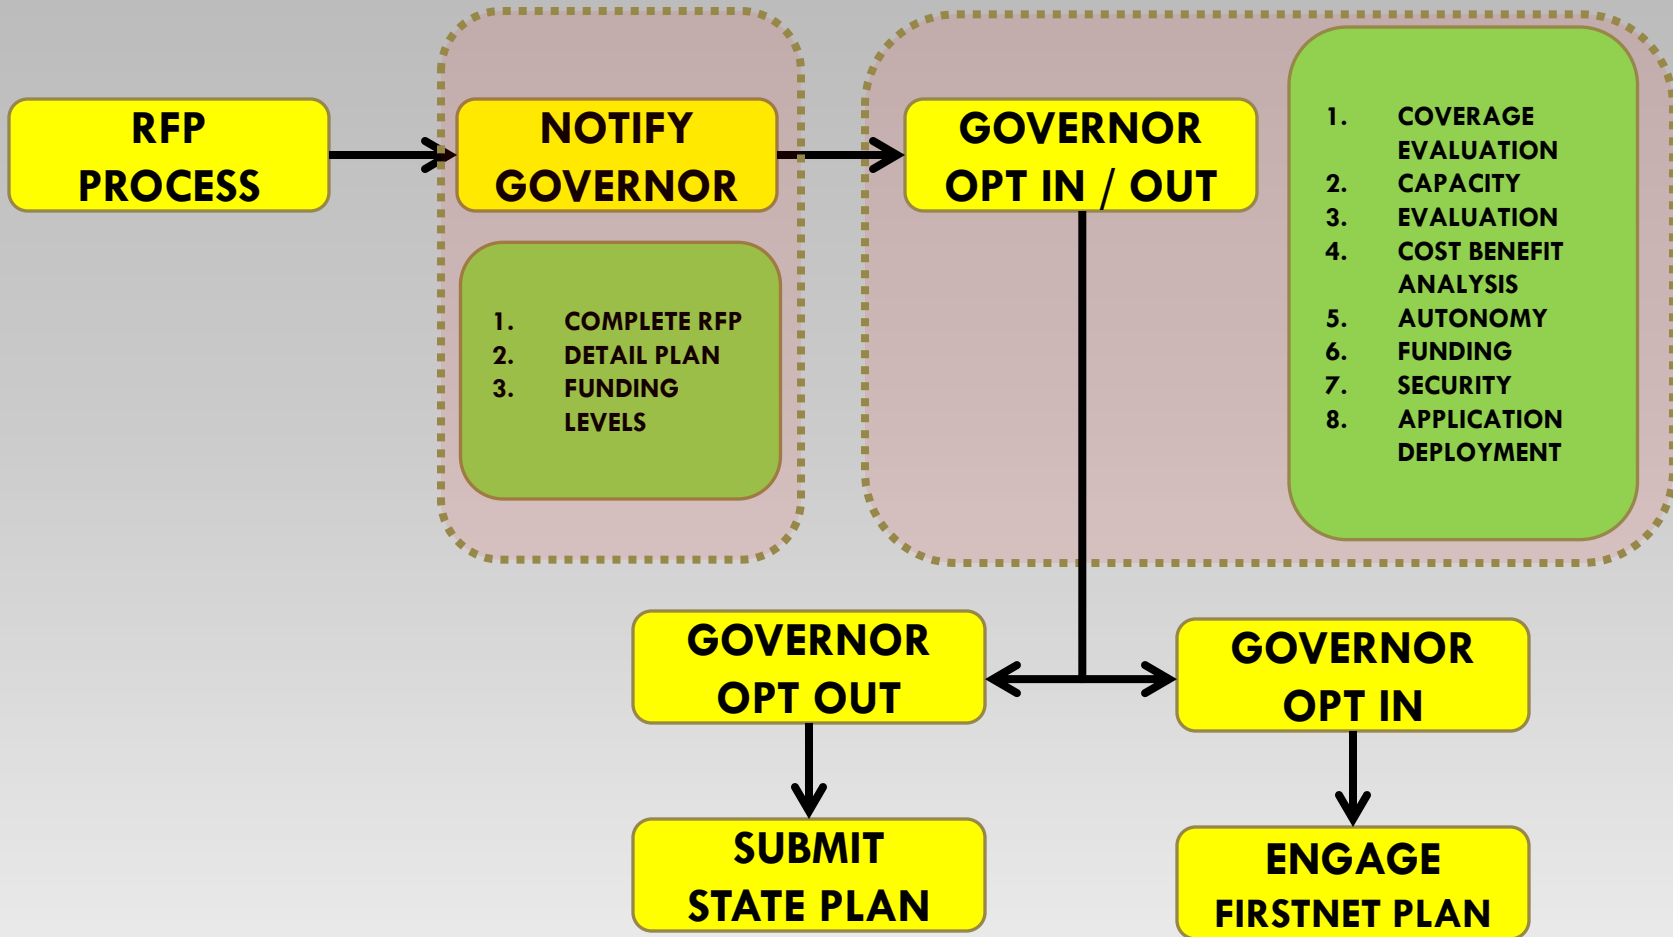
RFP PROCESS

NOTIFY GOVERNOR

1. COMPLETE RFP
2. DETAIL PLAN
3. FUNDING LEVELS

GOVERNOR OPT IN / OUT

1. COVERAGE EVALUATION
2. CAPACITY
3. EVALUATION
4. COST BENEFIT ANALYSIS
5. AUTONOMY
6. FUNDING
7. SECURITY
8. APPLICATION DEPLOYMENT

GOVERNOR OPT OUT

GOVERNOR OPT IN

SUBMIT STATE PLAN

ENGAGE FIRSTNET PLAN